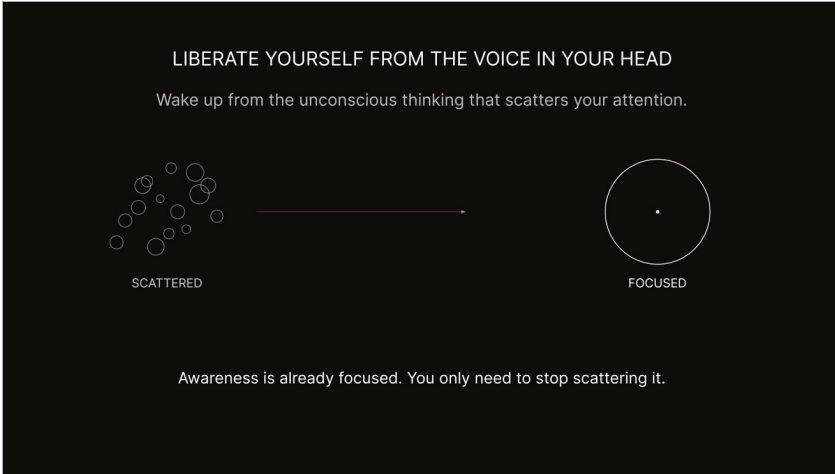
LIBERATE YOURSELF FROM THE VOICE IN YOUR HEAD

Wake up from the unconscious thinking that scatters your attention.

SCATTERED

FOCUSED

Awareness is already focused. You only need to stop scattering it.